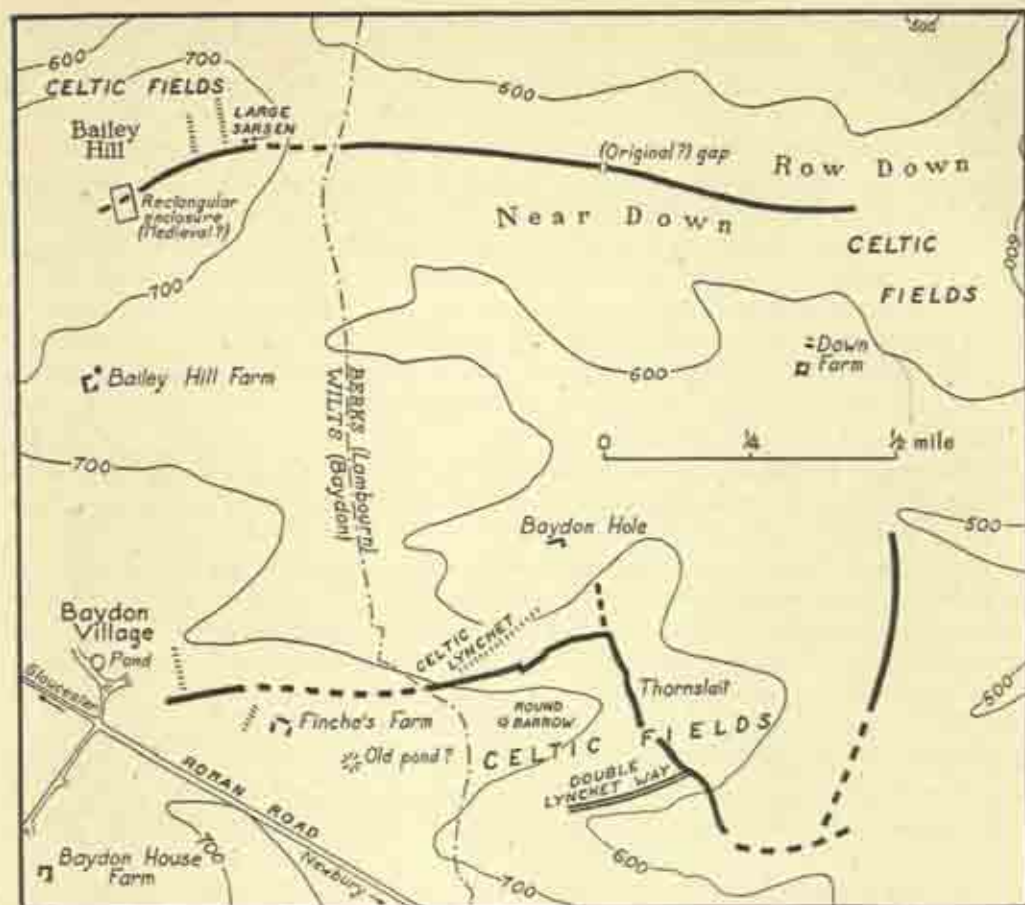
600
700
CELTIC FIELDS
LARGE SARSEN
Bailey Hill
600
(Original ?) gap
Row Down
Rectangular enclosure (Medieval ?)
Near Down
CELTIC
FIELDS
700
600
Down Farm
Bailey Hill Farm
BERKS (Lambourn)
WILTS (Baydon)
600
0
¼
½ mile
700
Baydon Hole
500
Baydon Village
Pond
CELTIC LYNCHET
Thornslait
500
Gloucester
ROUND BARROW
Finche's Farm
CELTIC FIELDS
Old pond ?
ROMAN ROAD
DOUBLE LYNCHET WAY
700
Baydon House Farm
Newbury
600
700